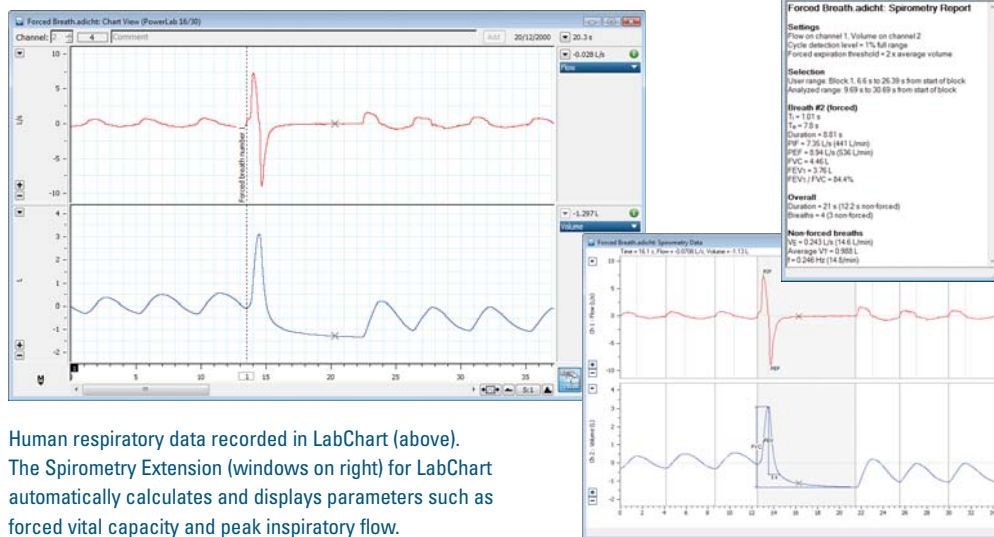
Forced Breath.adicht: Chart View (PowerLab 16/30)

Channel: 2 4 Comment Add 20/12/2000 20.3 s

-0.028 L/s
Flow

10
5
0
-5
-10

L/s

Forced breath number 1

-1.297 L
Volume

4
3
2
1
0
-1
-2

L

5 10 1 15 20 25 30 35

5:1

Forced Breath.adicht: Spirometry Report

Settings
Flow on channel 1, Volume on channel 2
Cycle detection level = 1% full range
Forced expiration threshold = 2 x average volume

Selection
User range: Block 1, 6.6 s to 26.39 s from start of block
Analyzed range: 9.69 s to 30.69 s from start of block

Breath #2 (forced)
$T_i$ = 1.01 s
$T_e$ = 7.8 s
Duration = 8.81 s
PIF = 7.35 L/s (441 L/min)
PEF = 8.94 L/s (536 L/min)
FVC = 4.46 L
$FEV_1$ = 3.76 L
$FEV_1$ / FVC = 84.4%

Overall
Duration = 21 s (12.2 s non-forced)
Breaths = 4 (3 non-forced)

Non-forced breaths
$V_E$ = 0.243 L/s (14.6 L/min)
Average $V_T$ = 0.988 L
f = 0.246 Hz (14.8/min)

Forced Breath.adicht: Spirometry Data
Time = 16.1 s, Flow = -0.0708 L/s, Volume = 1.13 L

PIF
PEF
Ch 1 : Flow (L/s)
Ch 2 : Volume (L)
FVC
FEV
1 s

Human respiratory data recorded in LabChart (above). The Spirometry Extension (windows on right) for LabChart automatically calculates and displays parameters such as forced vital capacity and peak inspiratory flow.